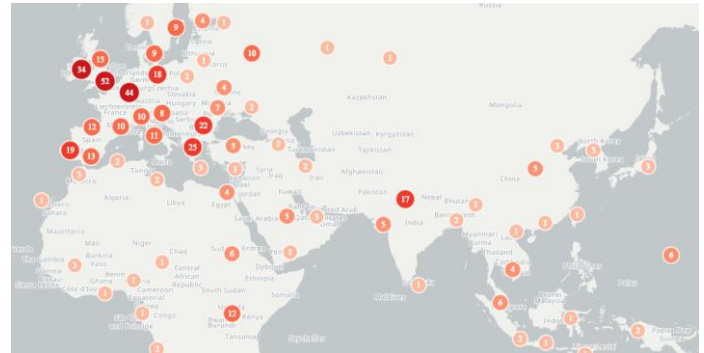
Russia
1
8
4
1
10
1
1
9
15
34
52
18
1
2
44
1
4
2
7
10
8
22
12
10
11
2
2
19
13
25
3
2
2
3
2
1
4
3
1
5
2
17
1
1
2
5
3
3
1
1
3
1
2
1
6
1
1
3
2
4
1
1
1
1
1
6
6
12
1
2
1
2
3
2
1
3
Kazakhstan
Mongolia
Uzbekistan
Kyrgyzstan
Tajikistan
Afghanistan
Pakistan
Nepal
Bhutan
Bangladesh
India
China
North Korea
South Korea
Iran
Iraq
Syria
Kuwait
Saudi Arabia
United Arab Emirates
Oman
Yemen
Jordan
Egypt
Libya
Algeria
Tunisia
Morocco
Spain
France
Germany
Poland
Belarus
Lithuania
Czechia
Slovakia
Hungary
Austria
Liechtenstein
Serbia
Moldova
Turkey
Georgia
Turkmenistan
Mauritania
Mali
Niger
Chad
Sudan
Eritrea
Djibouti
Ethiopia
Somalia
Burkina Faso
Benin
Ghana
Côte d'Ivoire
Guinea
Sierra Leone
Nigeria
Cameroon
Equatorial Guinea
Central African Republic
South Sudan
Congo
Kenya
Uganda
Rwanda
Burundi
Tanzania
Myanmar
Thailand
Laos
Philippines
Malaysia
Indonesia
Papua New Guinea
Palau
Maldives
Seychelles
Sri Lanka